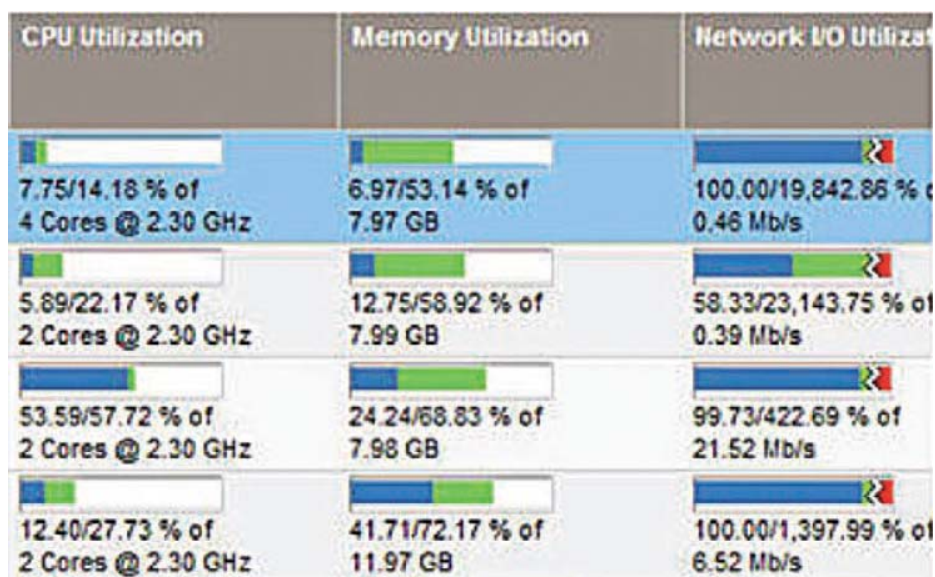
| CPU Utilization | Memory Utilization | Network I/O Utilizat |
|---|---|---|
| 7.75/14.18 % of 4 Cores @ 2.30 GHz | 6.97/53.14 % of 7.97 GB | 100.00/19,842.86 % o 0.46 Mb/s |
| 5.89/22.17 % of 2 Cores @ 2.30 GHz | 12.75/58.92 % of 7.99 GB | 58.33/23,143.75 % o 0.39 Mb/s |
| 53.59/57.72 % of 2 Cores @ 2.30 GHz | 24.24/68.83 % of 7.98 GB | 99.73/422.69 % of 21.52 Mb/s |
| 12.40/27.73 % of 2 Cores @ 2.30 GHz | 41.71/72.17 % of 11.97 GB | 100.00/1,397.99 % o 6.52 Mb/s |